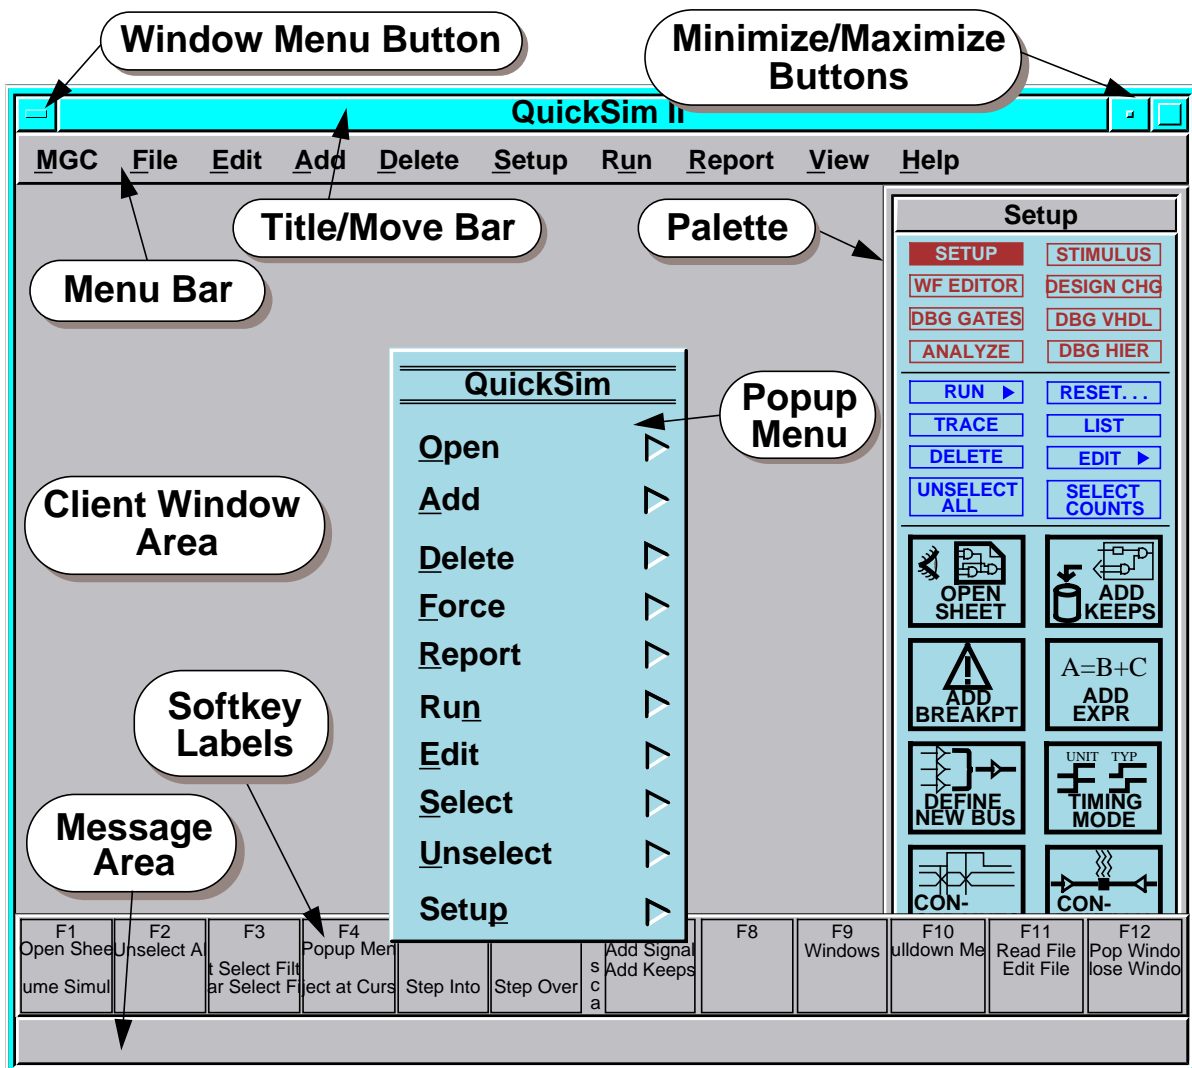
Window Menu Button

Minimize/Maximize Buttons

QuickSim II

MGC File Edit Add Delete Setup Run Report View Help

Title/Move Bar

Palette

Menu Bar

Setup

SETUP STIMULUS
WF EDITOR DESIGN CHG
DBG GATES DBG VHDL
ANALYZE DBG HIER

RUN ▶ RESET. . .
TRACE LIST
DELETE EDIT ▶
UNSELECT ALL SELECT COUNTS

OPEN SHEET
ADD KEEPS
ADD BREAKPT
A=B+C
ADD EXPR
DEFINE NEW BUS
UNIT TYP
TIMING MODE
CON-
CON-

QuickSim

Open
Add
Delete
Force
Report
Run
Edit
Select
Unselect
Setup

Popup Menu

Client Window Area

Softkey Labels

Message Area

| F1 | F2 | F3 | F4 | | | | F8 | F9 | F10 | F11 | F12 |
|---|---|---|---|---|---|---|---|---|---|---|---|
| Open Shee | Unselect Al | t Select Filt | Popup Men | | | Add Signal | | Windows | ulldown Me | Read File | Pop Windo |
| ume Simul | | ar Select Fi | ject at Curs | Step Into | Step Over | s c a | Add Keeps | | | Edit File | lose Windo |